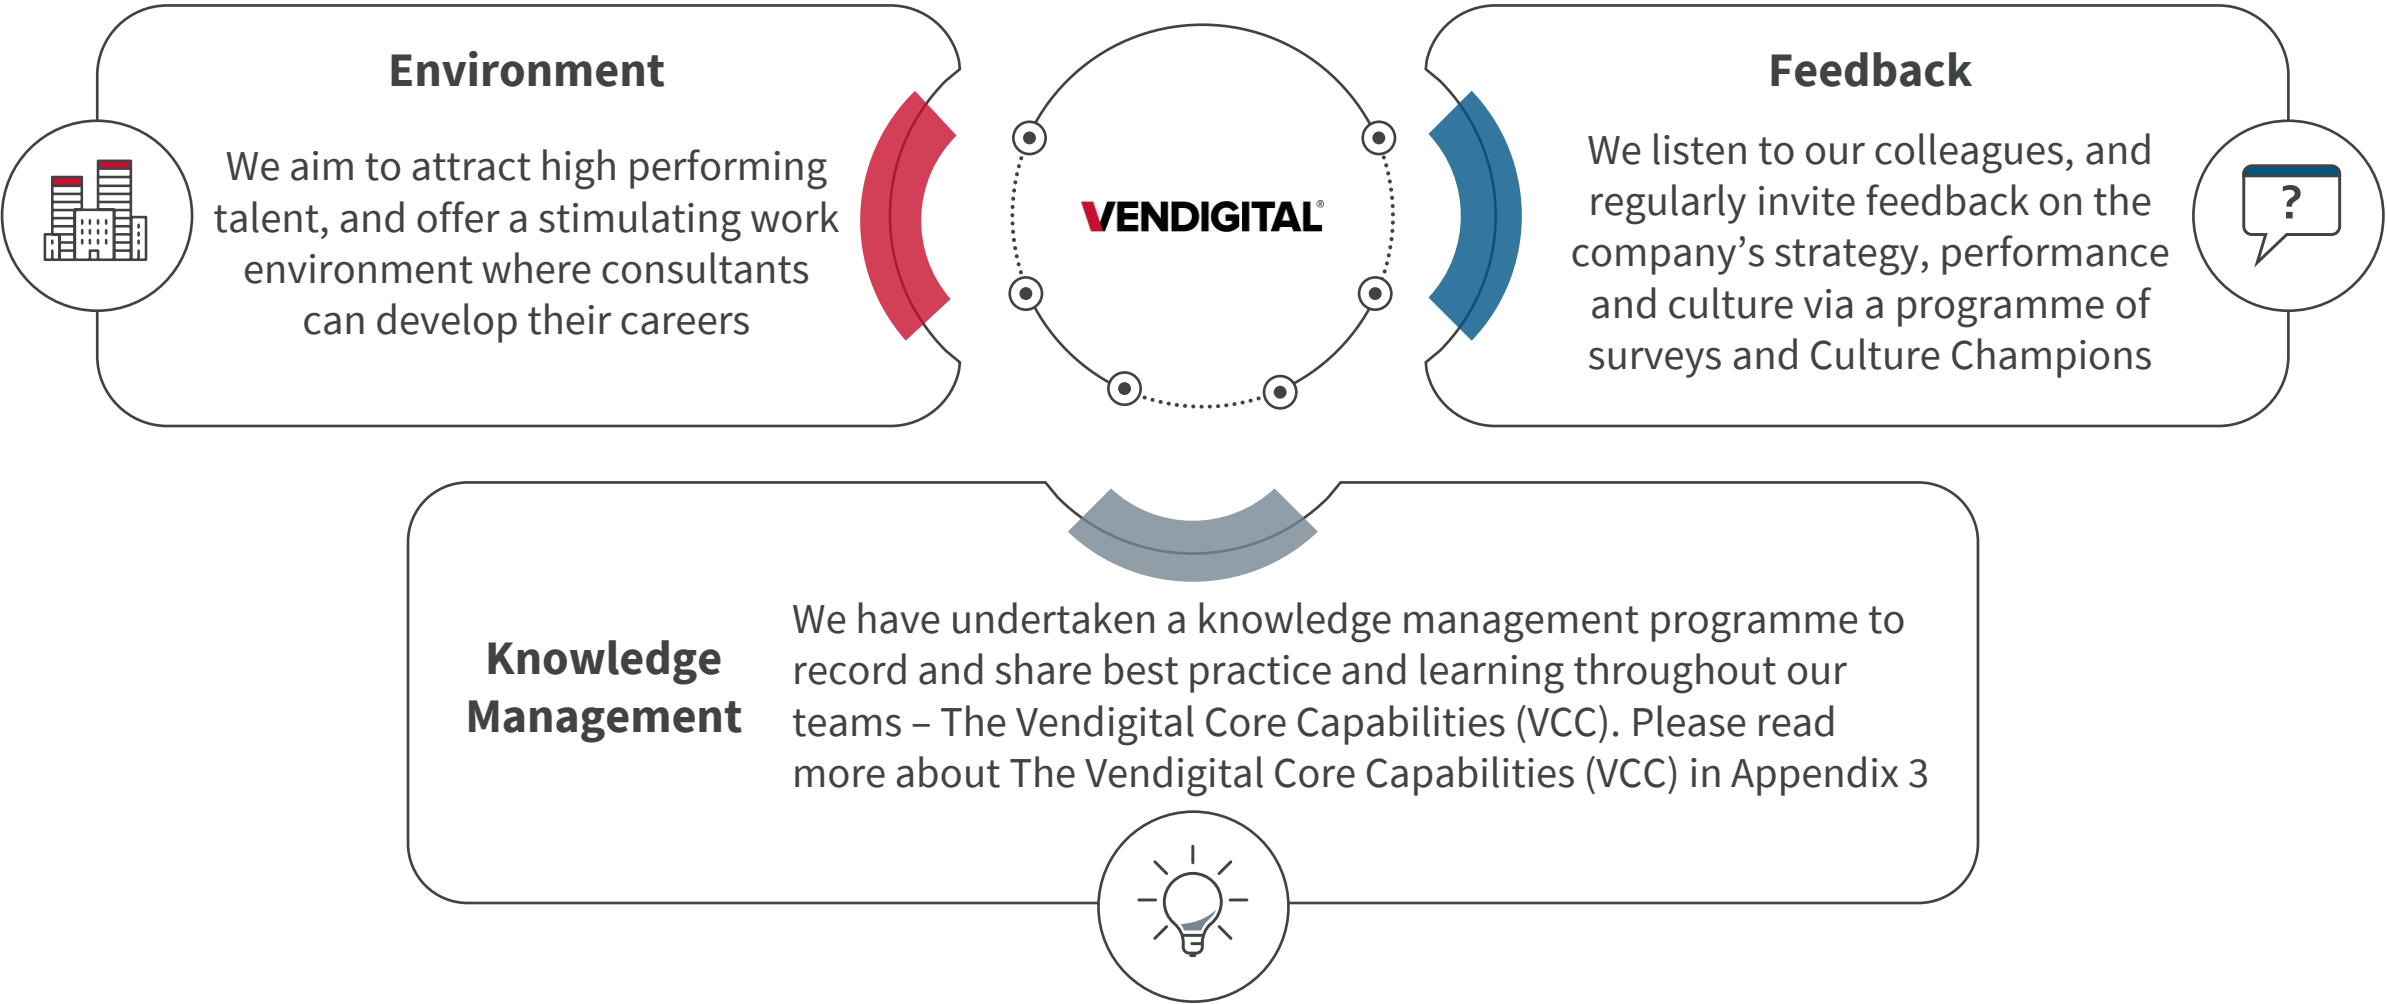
Environment

We aim to attract high performing talent, and offer a stimulating work environment where consultants can develop their careers

VENDIGITAL®

Feedback

We listen to our colleagues, and regularly invite feedback on the company's strategy, performance and culture via a programme of surveys and Culture Champions

?

Knowledge Management

We have undertaken a knowledge management programme to record and share best practice and learning throughout our teams – The Vendigital Core Capabilities (VCC). Please read more about The Vendigital Core Capabilities (VCC) in Appendix 3